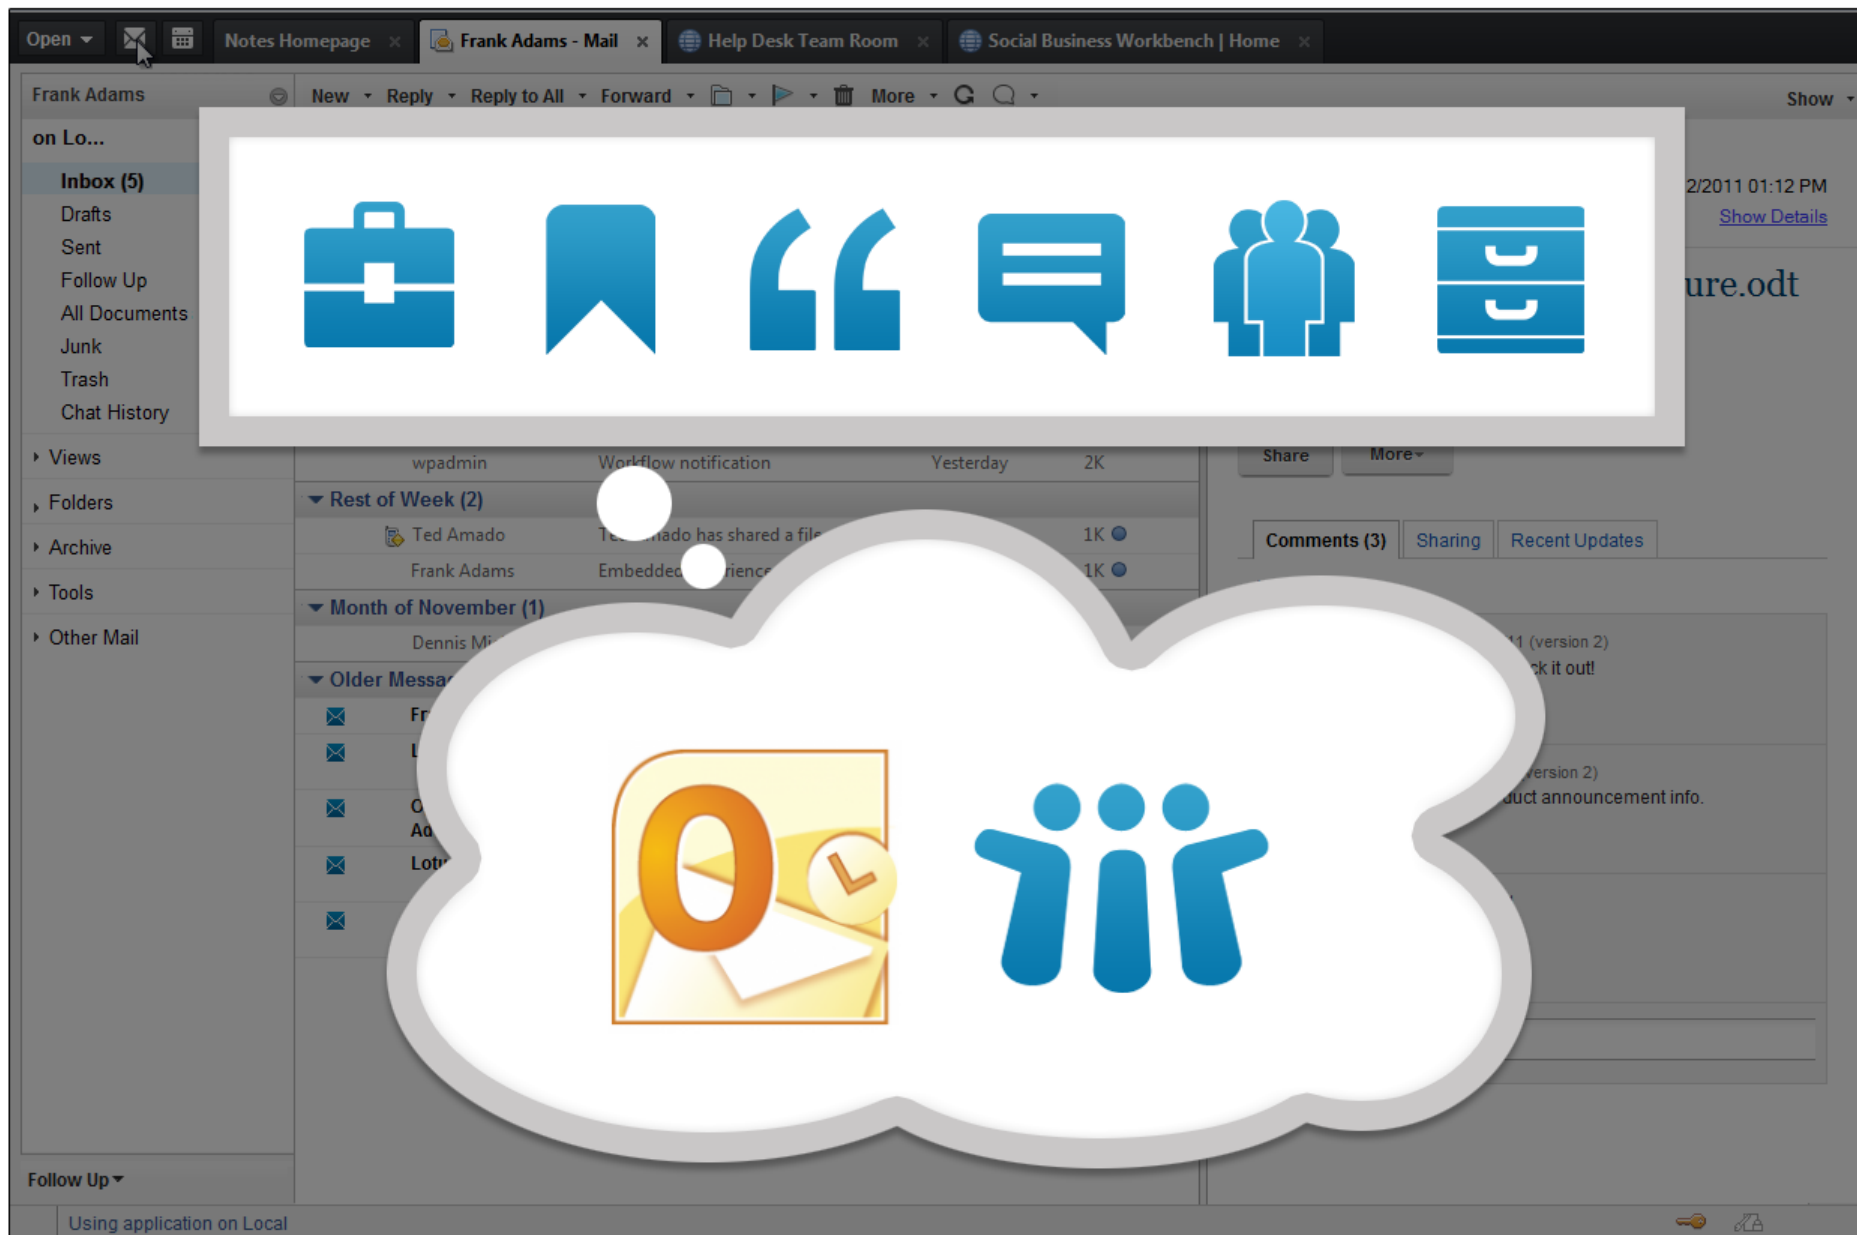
Open | Notes Homepage | Frank Adams - Mail | Help Desk Team Room | Social Business Workbench | Home

Frank Adams
New Reply Reply to All Forward More
Show

on Lo...
Inbox (5)
Drafts
Sent
Follow Up
All Documents
Junk
Trash
Chat History

Views
Folders
Archive
Tools
Other Mail

2/2011 01:12 PM
Show Details
ure.odt

wpadmin Workflow notification Yesterday 2K
Rest of Week (2)
Ted Amado T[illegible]ado has shared a file 1K
Frank Adams Embedde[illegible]rienc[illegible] 1K
Month of November (1)
Dennis Mi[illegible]
Older Messa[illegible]
Fr
L
O
Ad
Lot

Share More

Comments (3) Sharing Recent Updates

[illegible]1 (version 2)
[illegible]k it out!
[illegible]ersion 2)
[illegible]duct announcement info.

Follow Up
Using application on Local